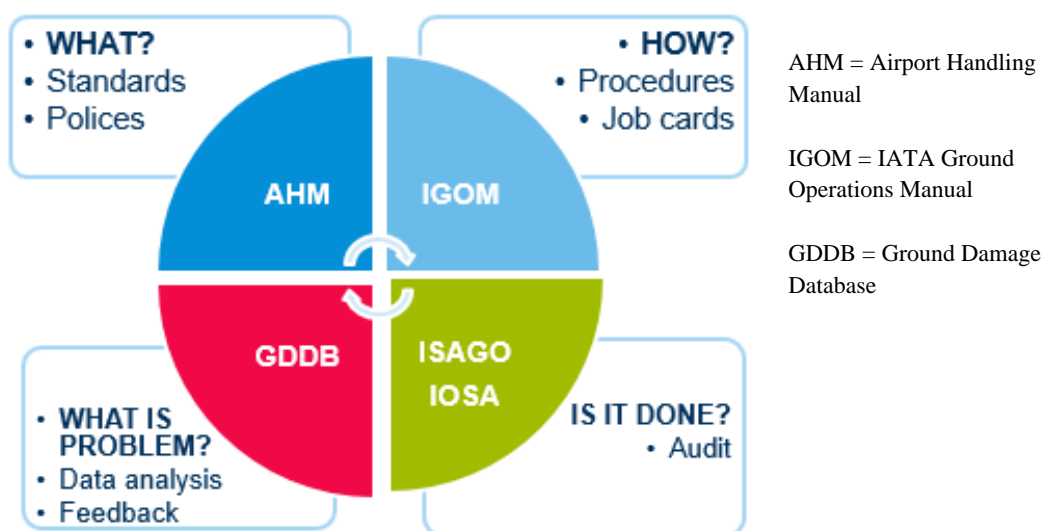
• WHAT?
• Standards
• Polices

• HOW?
• Procedures
• Job cards

AHM

IGOM

GDDB

ISAGO
IOSA

• WHAT IS PROBLEM?
• Data analysis
• Feedback

IS IT DONE?
• Audit

AHM = Airport Handling Manual

IGOM = IATA Ground Operations Manual

GDDB = Ground Damage Database